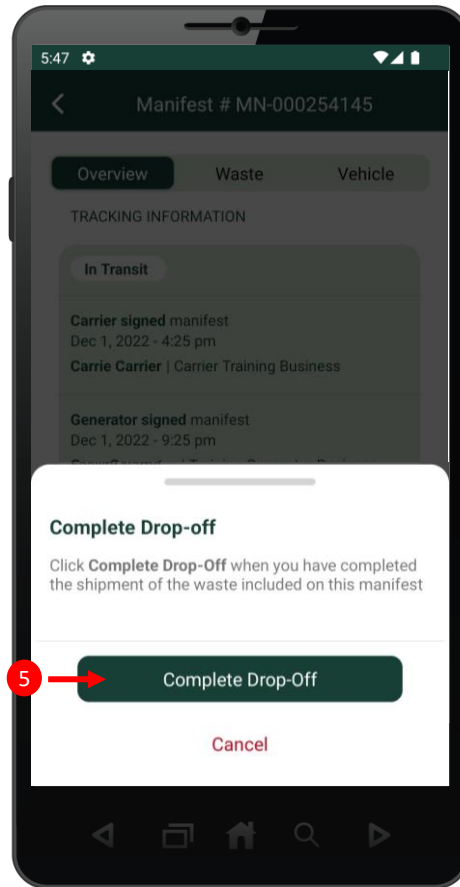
5:47

Manifest # MN-000254145

Overview
Waste
Vehicle

TRACKING INFORMATION

In Transit

Carrier signed manifest
Dec 1, 2022 - 4:25 pm
Carrie Carrier | Carrier Training Business

Generator signed manifest
Dec 1, 2022 - 9:25 pm
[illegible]

Complete Drop-off

Click Complete Drop-Off when you have completed the shipment of the waste included on this manifest

5

Complete Drop-Off

Cancel